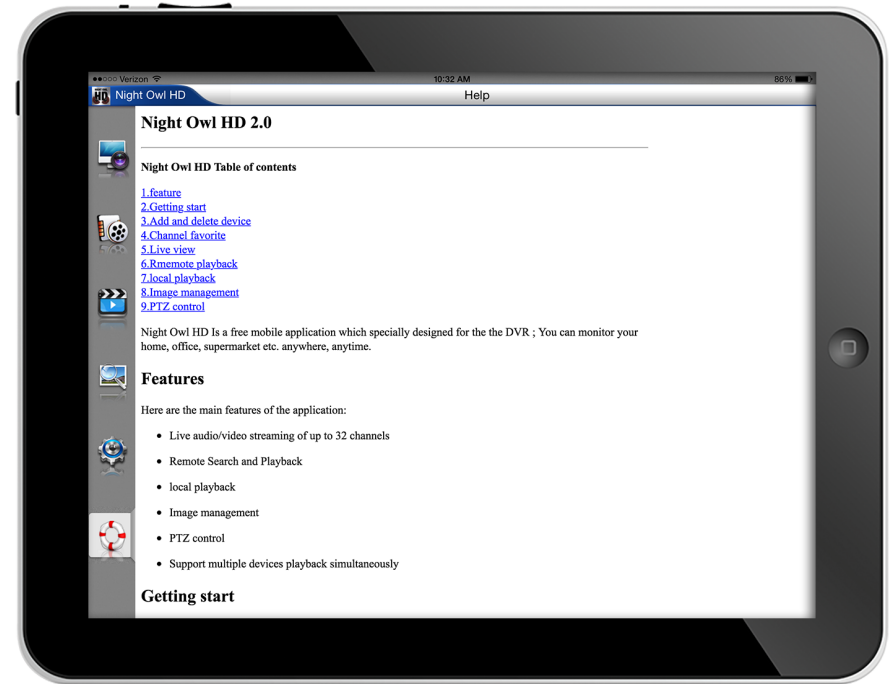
●●○○○ Verizon 10:32 AM 86%

Night Owl HD Help

Night Owl HD 2.0

Night Owl HD Table of contents

1.feature
2.Getting start
3.Add and delete device
4.Channel favorite
5.Live view
6.Rmemote playback
7.local playback
8.Image management
9.PTZ control

Night Owl HD Is a free mobile application which specially designed for the the DVR ; You can monitor your home, office, supermarket etc. anywhere, anytime.

Features

Here are the main features of the application:

- Live audio/video streaming of up to 32 channels
- Remote Search and Playback
- local playback
- Image management
- PTZ control
- Support multiple devices playback simultaneously

Getting start